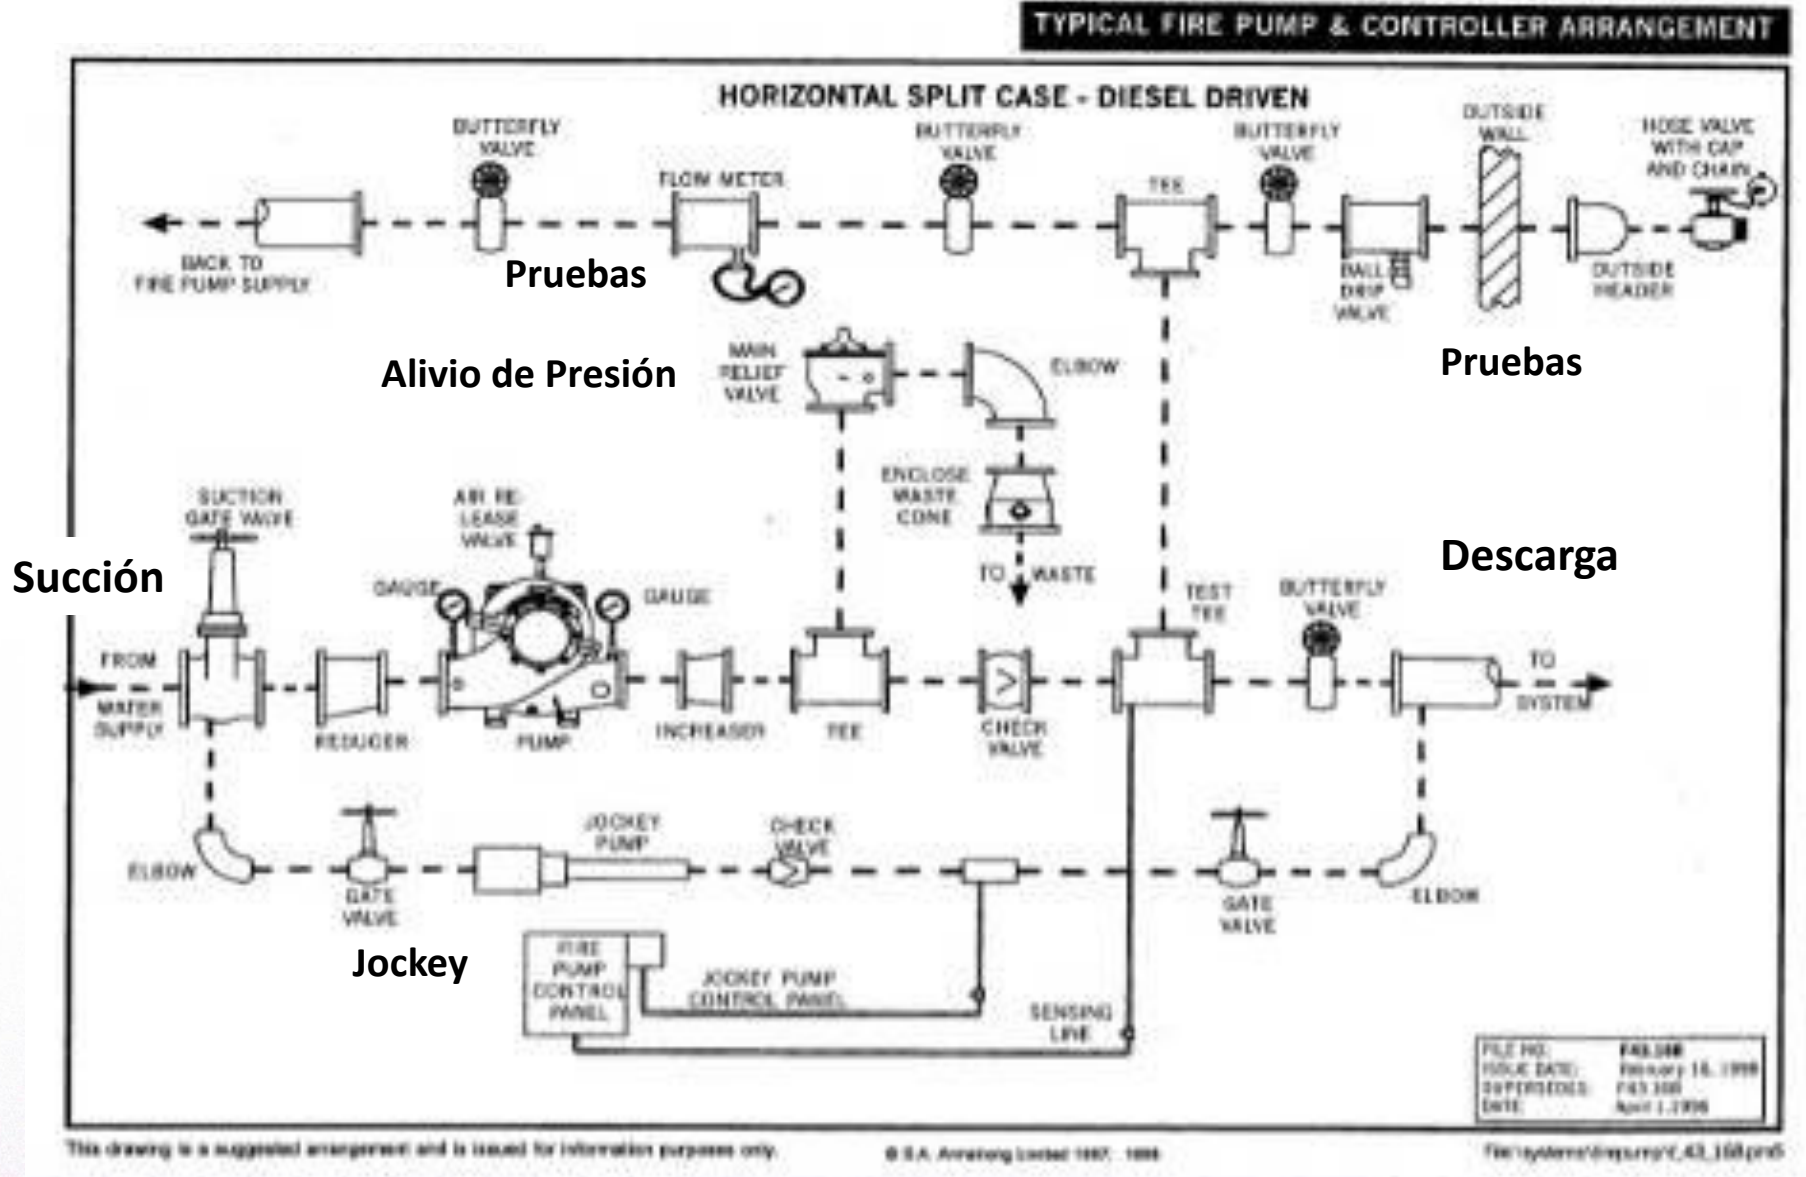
TYPICAL FIRE PUMP & CONTROLLER ARRANGEMENT

HORIZONTAL SPLIT CASE - DIESEL DRIVEN

BUTTERFLY VALVE

FLOW METER

BUTTERFLY VALVE

TEE

BUTTERFLY VALVE

OUTSIDE WALL

HOSE VALVE WITH CAP AND CHAIN

BACK TO FIRE PUMP SUPPLY

Pruebas

BALL DRIP VALVE

OUTSIDE HEADER

Pruebas

Alivio de Presión

MAIN RELIEF VALVE

ELBOW

ENCLOSE WASTE CONE

TO WASTE

SUCTION GATE VALVE

AIR RE-LEASE VALVE

Descarga

Succión

GAUGE

GAUGE

TEST TEE

BUTTERFLY VALVE

FROM WATER SUPPLY

REDUCER

PUMP

INCREASER

TEE

CHECK VALVE

TO SYSTEM

JOCKEY PUMP

CHECK VALVE

ELBOW

GATE VALVE

GATE VALVE

ELBOW

Jockey

FIRE PUMP CONTROL PANEL

JOCKEY PUMP CONTROL PANEL

SENSING LINE

| FILE NO: | F43.108 |
|---|---|
| ISSUE DATE: | February 16, 1998 |
| SUPERSEDES: | F43.108 |
| DATE: | April 1,1996 |

This drawing is a suggested arrangement and is issued for information purposes only.

© S.A. Armstrong Limited 1997 - 1998

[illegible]